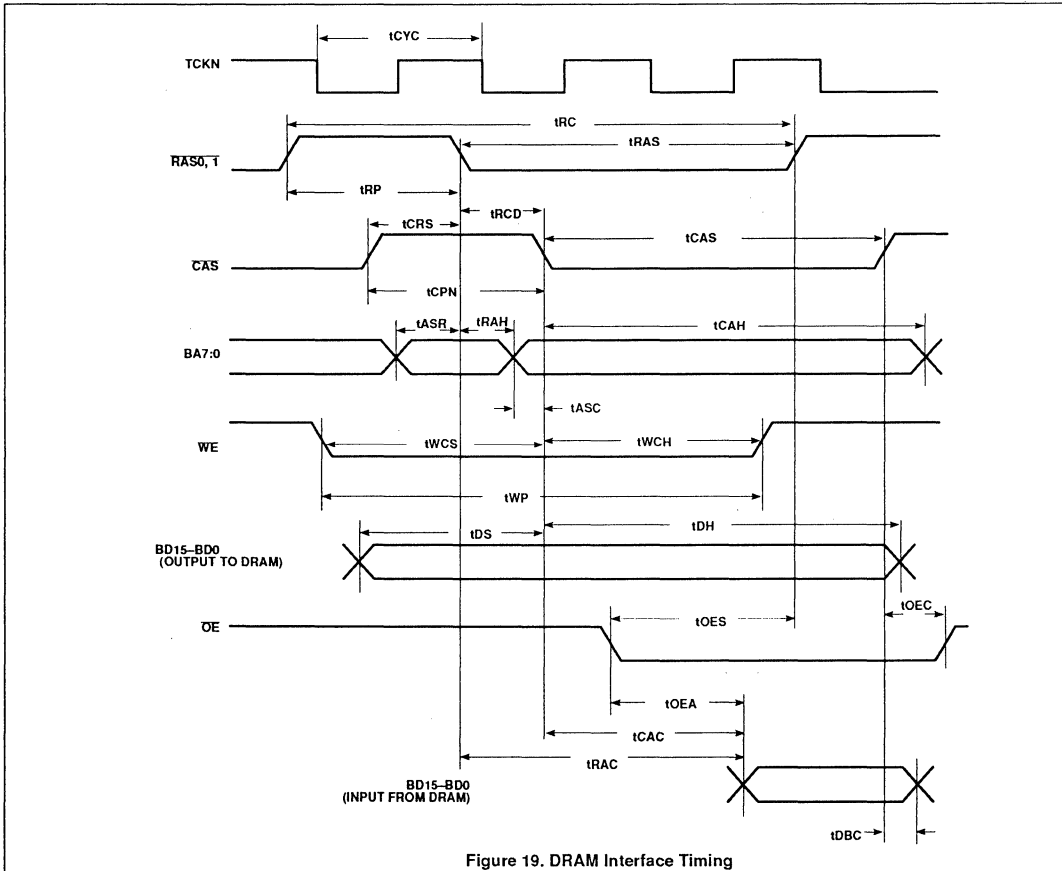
TCKN

tCYC

tRC

$\overline{RAS0, 1}$

tRAS

tRP

tRCD

tCRS

$\overline{CAS}$

tCAS

tCPN

tASR

tRAH

BA7:0

tCAH

tASC

$\overline{WE}$

tWCS

tWCH

tWP

tDS

tDH

BD15–BD0 (OUTPUT TO DRAM)

$\overline{OE}$

tOES

tOEC

tOEA

tCAC

tRAC

BD15–BD0 (INPUT FROM DRAM)

tDBC

Figure 19. DRAM Interface Timing